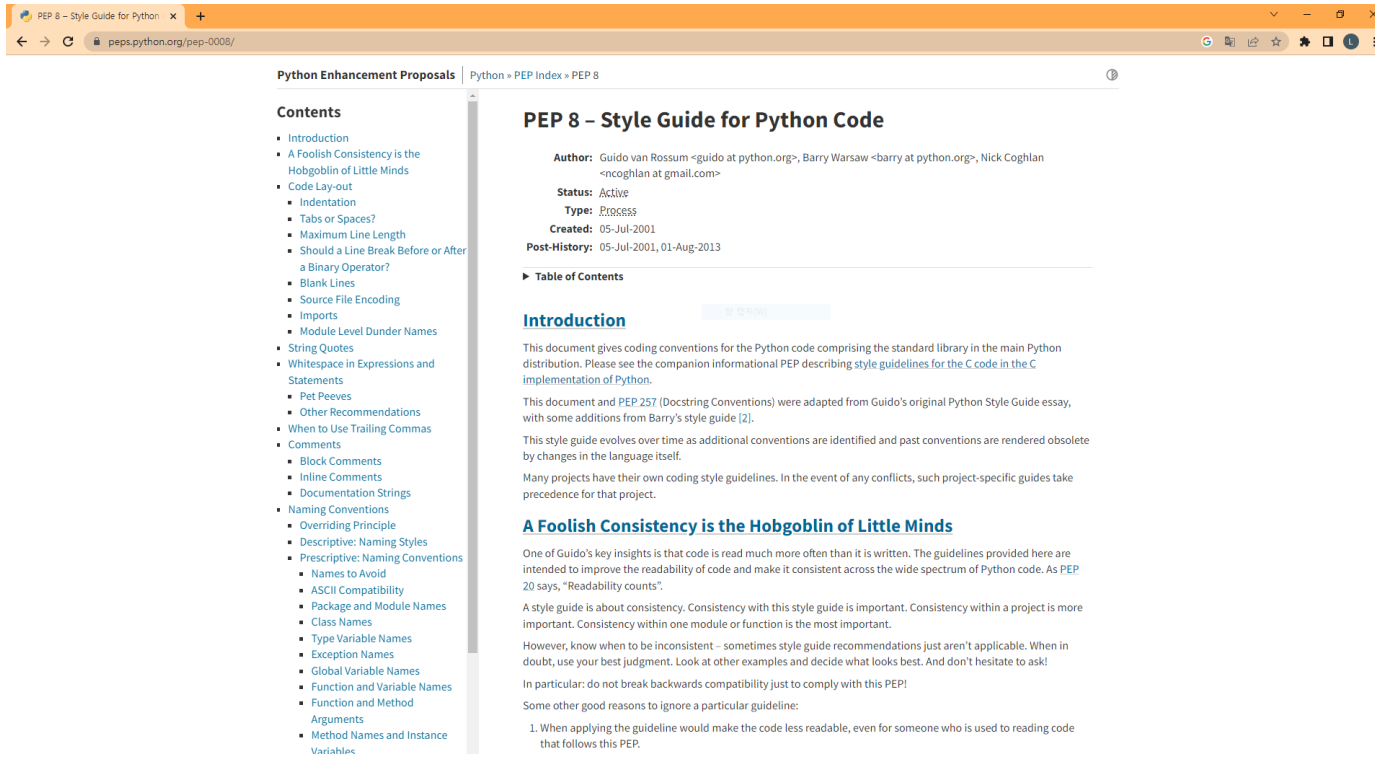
PEP 8 – Style Guide for Python ×
peps.python.org/pep-0008/

Python Enhancement Proposals | Python » PEP Index » PEP 8

Contents
- Introduction
- A Foolish Consistency is the Hobgoblin of Little Minds
- Code Lay-out
  - Indentation
  - Tabs or Spaces?
  - Maximum Line Length
  - Should a Line Break Before or After a Binary Operator?
  - Blank Lines
  - Source File Encoding
  - Imports
  - Module Level Dunder Names
- String Quotes
- Whitespace in Expressions and Statements
  - Pet Peeves
  - Other Recommendations
- When to Use Trailing Commas
- Comments
  - Block Comments
  - Inline Comments
  - Documentation Strings
- Naming Conventions
  - Overriding Principle
  - Descriptive: Naming Styles
  - Prescriptive: Naming Conventions
    - Names to Avoid
    - ASCII Compatibility
    - Package and Module Names
    - Class Names
    - Type Variable Names
    - Exception Names
    - Global Variable Names
    - Function and Variable Names
    - Function and Method Arguments
    - Method Names and Instance Variables

PEP 8 – Style Guide for Python Code

Author: Guido van Rossum <guido at python.org>, Barry Warsaw <barry at python.org>, Nick Coghlan <ncoghlan at gmail.com>
Status: Active
Type: Process
Created: 05-Jul-2001
Post-History: 05-Jul-2001, 01-Aug-2013

▶ Table of Contents

Introduction

This document gives coding conventions for the Python code comprising the standard library in the main Python distribution. Please see the companion informational PEP describing style guidelines for the C code in the C implementation of Python.

This document and PEP 257 (Docstring Conventions) were adapted from Guido's original Python Style Guide essay, with some additions from Barry's style guide [2].

This style guide evolves over time as additional conventions are identified and past conventions are rendered obsolete by changes in the language itself.

Many projects have their own coding style guidelines. In the event of any conflicts, such project-specific guides take precedence for that project.

A Foolish Consistency is the Hobgoblin of Little Minds

One of Guido's key insights is that code is read much more often than it is written. The guidelines provided here are intended to improve the readability of code and make it consistent across the wide spectrum of Python code. As PEP 20 says, "Readability counts".

A style guide is about consistency. Consistency with this style guide is important. Consistency within a project is more important. Consistency within one module or function is the most important.

However, know when to be inconsistent – sometimes style guide recommendations just aren't applicable. When in doubt, use your best judgment. Look at other examples and decide what looks best. And don't hesitate to ask!

In particular: do not break backwards compatibility just to comply with this PEP!

Some other good reasons to ignore a particular guideline:

1. When applying the guideline would make the code less readable, even for someone who is used to reading code that follows this PEP.